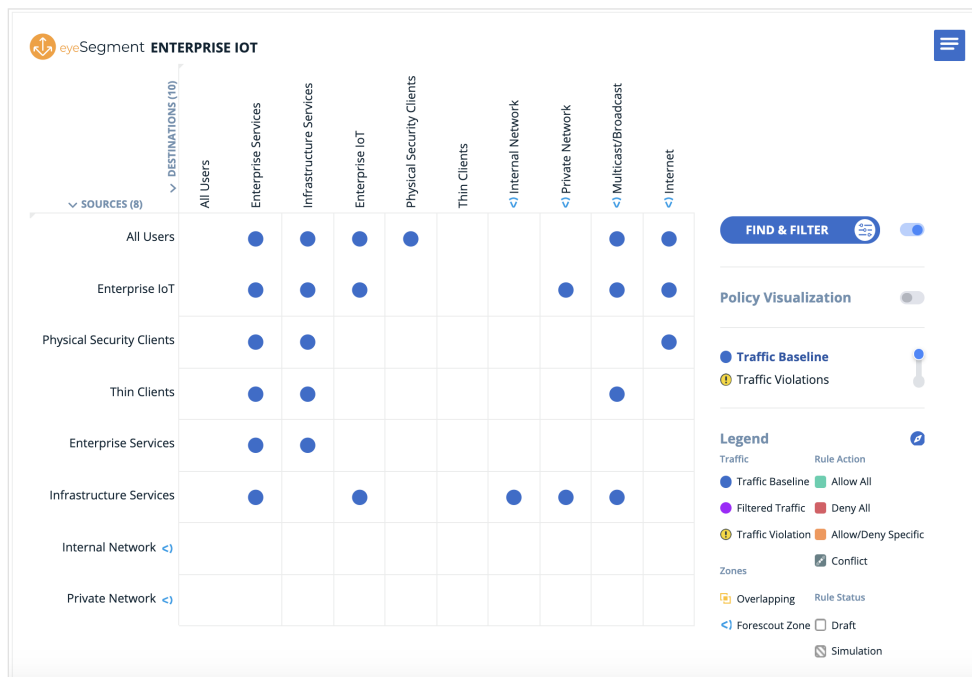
eyeSegment ENTERPRISE IOT

DESTINATIONS (10)

SOURCES (8)

| | All Users | Enterprise Services | Infrastructure Services | Enterprise IoT | Physical Security Clients | Thin Clients | Internal Network | Private Network | Multicast/Broadcast | Internet |
|---|---|---|---|---|---|---|---|---|---|---|
| All Users | | ● | ● | ● | ● | | | | ● | ● |
| Enterprise IoT | | ● | ● | ● | | | | ● | ● | ● |
| Physical Security Clients | | ● | ● | | | | | | | ● |
| Thin Clients | | ● | ● | | | | | | ● | |
| Enterprise Services | | ● | ● | | | | | | | |
| Infrastructure Services | | ● | | ● | | | ● | ● | ● | |
| Internal Network | | | | | | | | | | |
| Private Network | | | | | | | | | | |

FIND & FILTER

Policy Visualization

Traffic Baseline
Traffic Violations

Legend
Traffic
Traffic Baseline
Filtered Traffic
Traffic Violation
Rule Action
Allow All
Deny All
Allow/Deny Specific
Conflict
Zones
Overlapping
Forescout Zone
Rule Status
Draft
Simulation